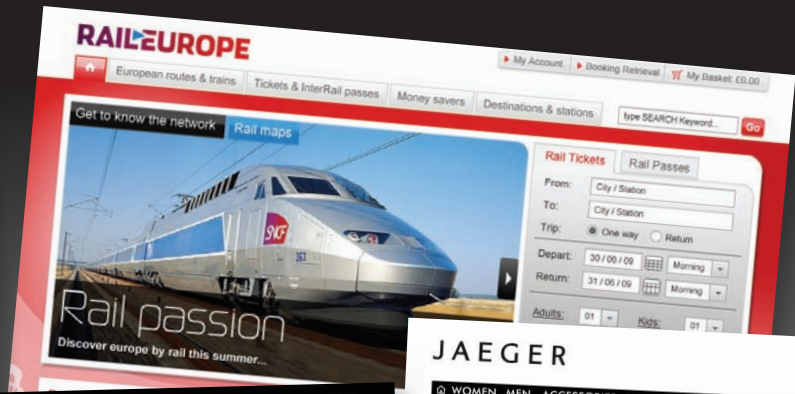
RAILEUROPE

My Account
Booking Retrieval
My Basket: £0.00

European routes & trains
Tickets & InterRail passes
Money savers
Destinations & stations

type SEARCH Keyword...
Go

Get to know the network
Rail maps

Rail Tickets
Rail Passes

From: City / Station
To: City / Station
Trip: One way Return
Depart: 30 / 06 / 09 Morning
Return: 31 / 06 / 09 Morning
Adults: 01
Kids: 01

SNCF
357

Rail passion
Discover europe by rail this summer...

JAEGER
WOMEN MEN ACCESSO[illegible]